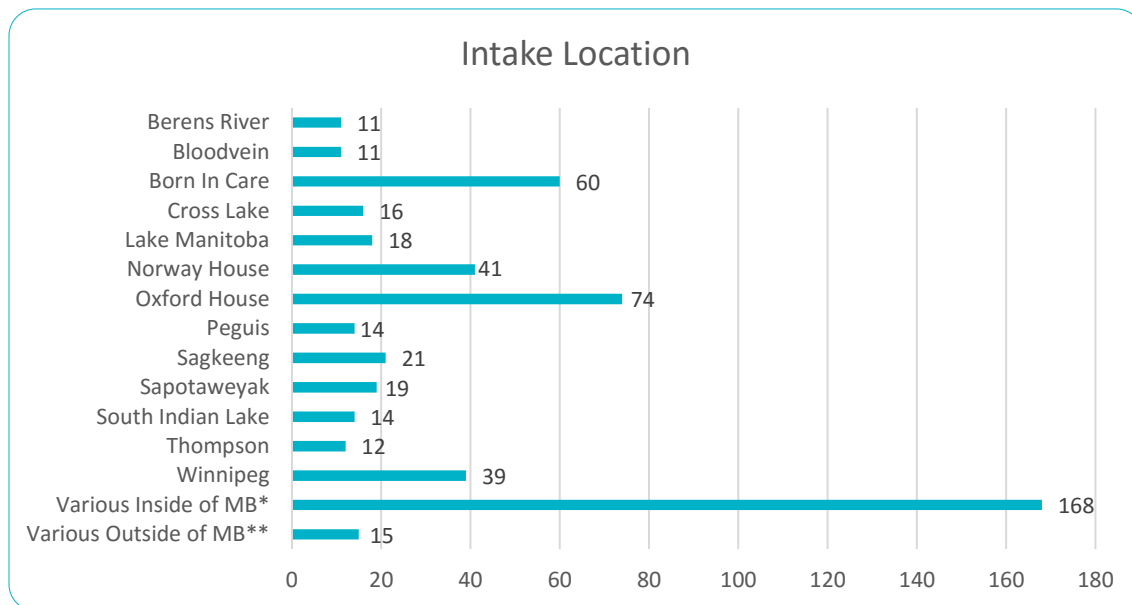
Intake Location

| Location | Value |
|---|---|
| Berens River | 11 |
| Bloodvein | 11 |
| Born In Care | 60 |
| Cross Lake | 16 |
| Lake Manitoba | 18 |
| Norway House | 41 |
| Oxford House | 74 |
| Peguis | 14 |
| Sagkeeng | 21 |
| Sapotaweyak | 19 |
| South Indian Lake | 14 |
| Thompson | 12 |
| Winnipeg | 39 |
| Various Inside of MB* | 168 |
| Various Outside of MB** | 15 |

0 20 40 60 80 100 120 140 160 180